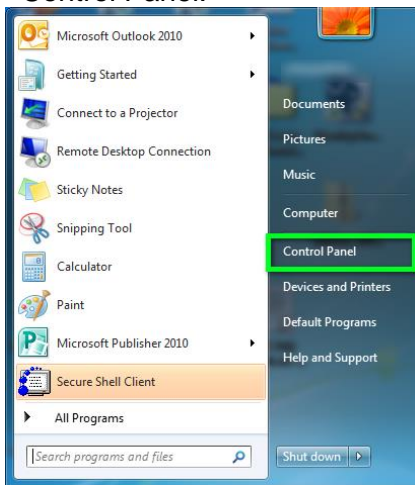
Control Panel

Microsoft Outlook 2010
Getting Started
Connect to a Projector
Remote Desktop Connection
Sticky Notes
Snipping Tool
Calculator
Paint
Microsoft Publisher 2010
Secure Shell Client
All Programs
Search programs and files

Documents
Pictures
Music
Computer
Control Panel
Devices and Printers
Default Programs
Help and Support
Shut down